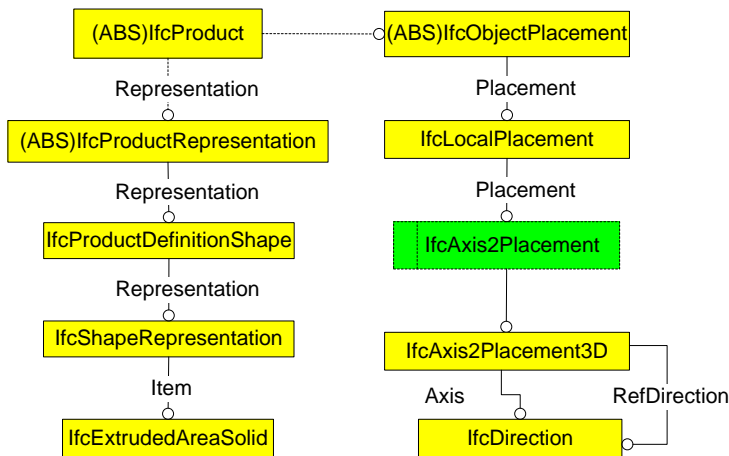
(ABS)IfcProduct

(ABS)IfcObjectPlacement

Representation

Placement

(ABS)IfcProductRepresentation

IfcLocalPlacement

Representation

Placement

IfcProductDefinitionShape

IfcAxis2Placement

Representation

IfcShapeRepresentation

IfcAxis2Placement3D

Item

Axis

RefDirection

IfcExtrudedAreaSolid

IfcDirection